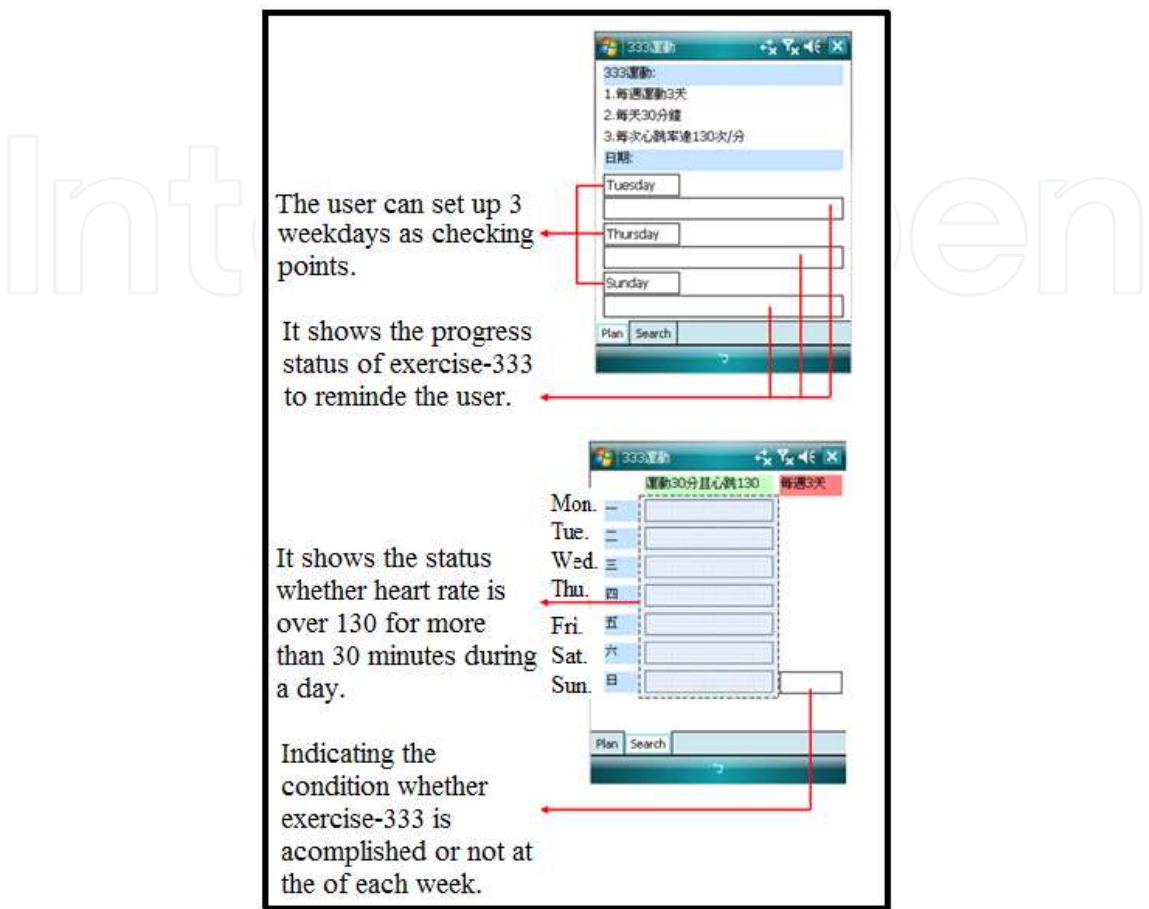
333運動

333運動:
1.每週運動3天
2.每天30分鐘
3.每次心跳率達130次/分
日期:

Tuesday

Thursday

Sunday

Plan Search

The user can set up 3 weekdays as checking points.

It shows the progress status of exercise-333 to reminde the user.

333運動

運動30分且心跳130 每週3天

Mon. 一
Tue. 二
Wed. 三
Thu. 四
Fri. 五
Sat. 六
Sun. 日

Plan Search

It shows the status whether heart rate is over 130 for more than 30 minutes during a day.

Indicating the condition whether exercise-333 is acomplished or not at the of each week.